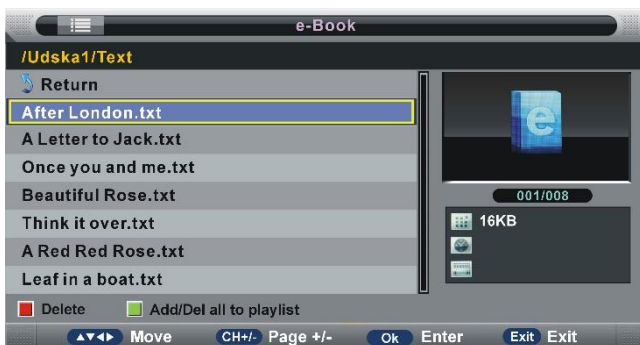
e-Book

/Udska1/Text

Return

After London.txt

A Letter to Jack.txt

Once you and me.txt

Beautiful Rose.txt

Think it over.txt

A Red Red Rose.txt

Leaf in a boat.txt

e

001/008

16KB

Delete Add/Del all to playlist

▲▼◀▶ Move CH+/- Page +/- Ok Enter Exit Exit